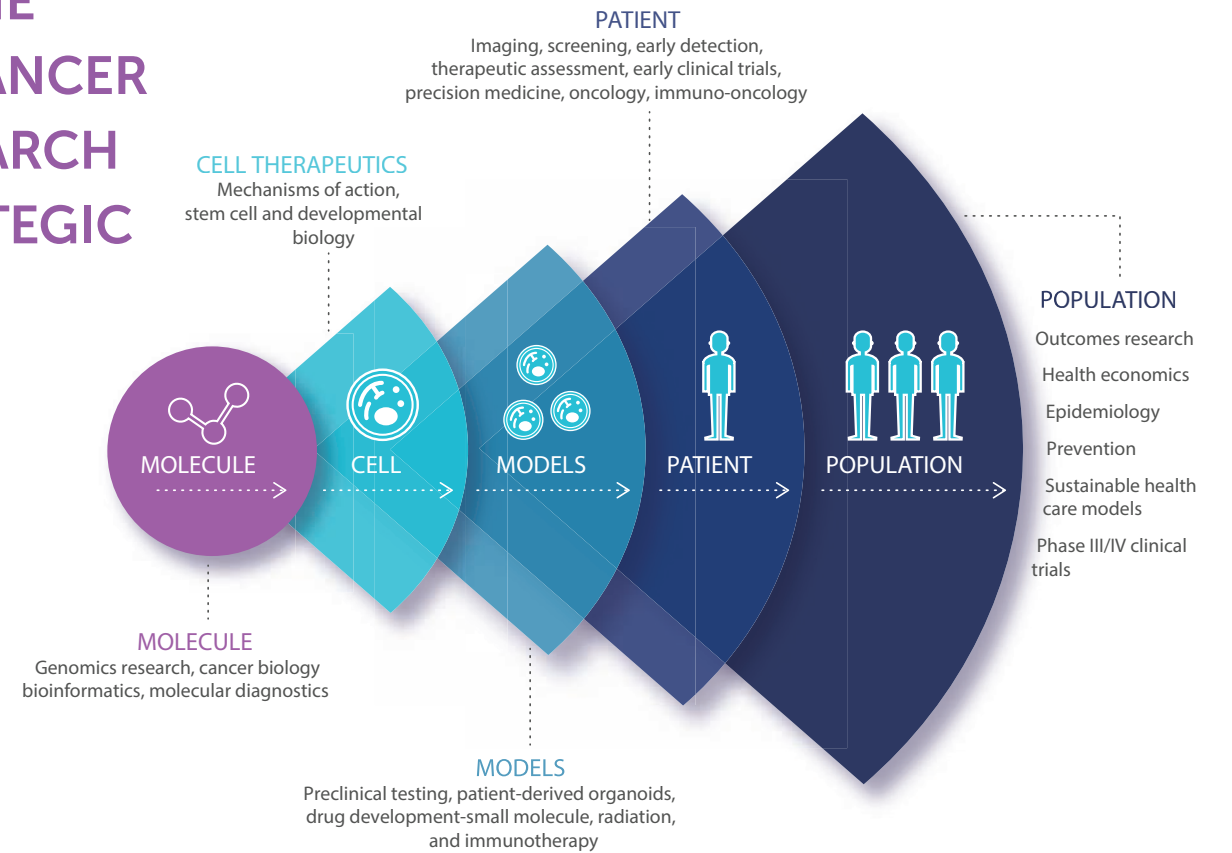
HE
ANCER
ARCH
TEGIC

PATIENT
Imaging, screening, early detection, therapeutic assessment, early clinical trials, precision medicine, oncology, immuno-oncology

CELL THERAPEUTICS
Mechanisms of action, stem cell and developmental biology

POPULATION
Outcomes research
Health economics
Epidemiology
Prevention
Sustainable health care models
Phase III/IV clinical trials

MOLECULE
CELL
MODELS
PATIENT
POPULATION

MOLECULE
Genomics research, cancer biology bioinformatics, molecular diagnostics

MODELS
Preclinical testing, patient-derived organoids, drug development-small molecule, radiation, and immunotherapy